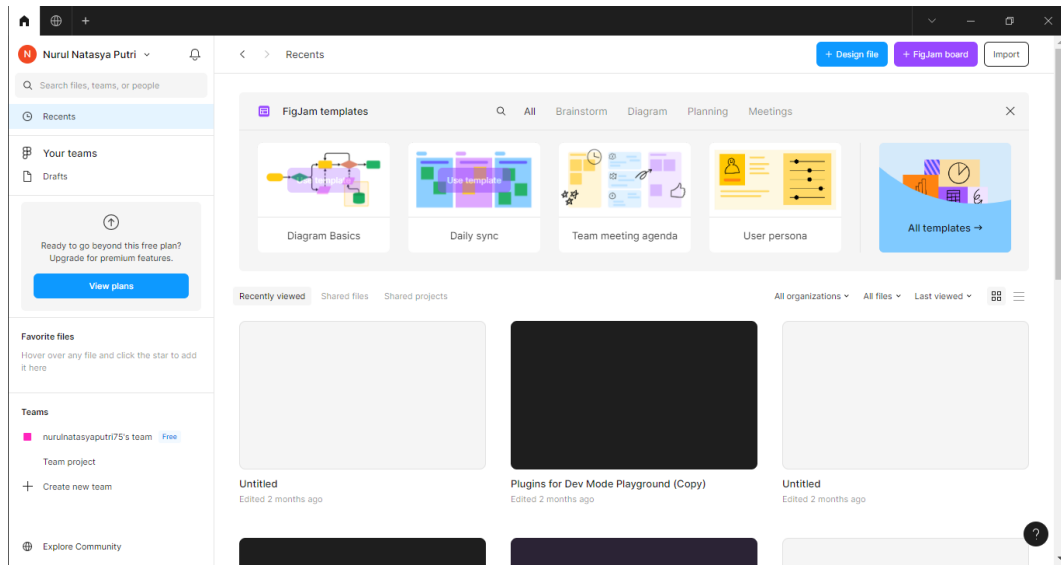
N Nurul Natasya Putri

Search files, teams, or people

Recents

Your teams

Drafts

Ready to go beyond this free plan? Upgrade for premium features.

View plans

Favorite files

Hover over any file and click the star to add it here

Teams

nurulnatasyaputri75's team Free

Team project

Create new team

Explore Community

Recents

+ Design file

+ FigJam board

Import

FigJam templates

All Brainstorm Diagram Planning Meetings

Use template

Diagram Basics

Use template

Daily sync

Team meeting agenda

User persona

All templates →

Recently viewed Shared files Shared projects

All organizations All files Last viewed

Untitled
Edited 2 months ago

Plugins for Dev Mode Playground (Copy)
Edited 2 months ago

Untitled
Edited 2 months ago

?